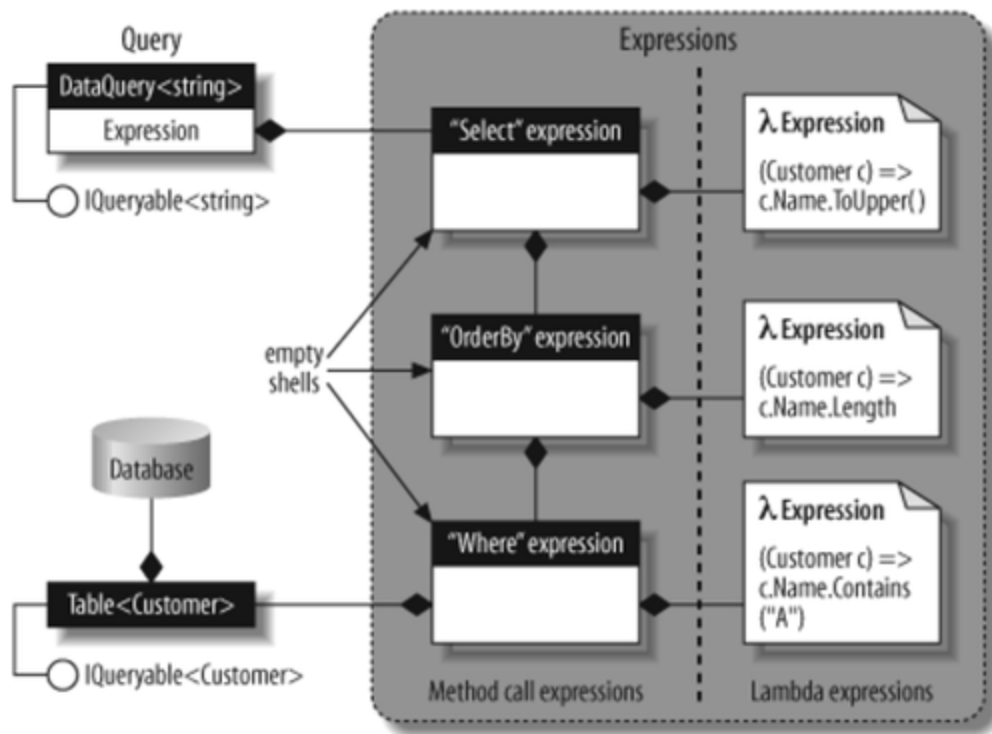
Query

DataQuery<string>

Expression

IQueryable<string>

Expressions

"Select" expression

λ Expression

(Customer c) => c.Name.ToUpper( )

empty shells

"OrderBy" expression

λ Expression

(Customer c) => c.Name.Length

Database

"Where" expression

λ Expression

(Customer c) => c.Name.Contains ("A")

Table<Customer>

IQueryable<Customer>

Method call expressions

Lambda expressions